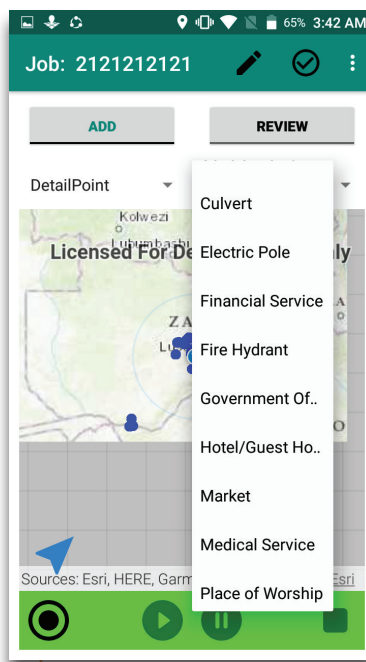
65% 3:42 AM

Job: 2121212121

ADD

REVIEW

DetailPoint

Kolwezi

Lubumbashi

Licensed For De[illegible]ly

ZA

Lu

A

Sources: Esri, HERE, Garm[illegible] Esri

Culvert

Electric Pole

Financial Service

Fire Hydrant

Government Of..

Hotel/Guest Ho..

Market

Medical Service

Place of Worship